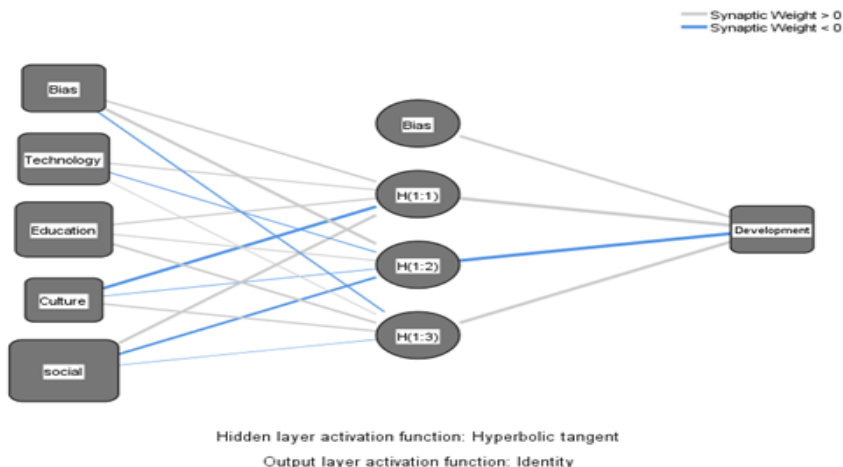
Synaptic Weight > 0
Synaptic Weight < 0

Bias
Technology
Education
Culture
social

Bias
H(1:1)
H(1:2)
H(1:3)

Development

Hidden layer activation function: Hyperbolic tangent
Output layer activation function: Identity